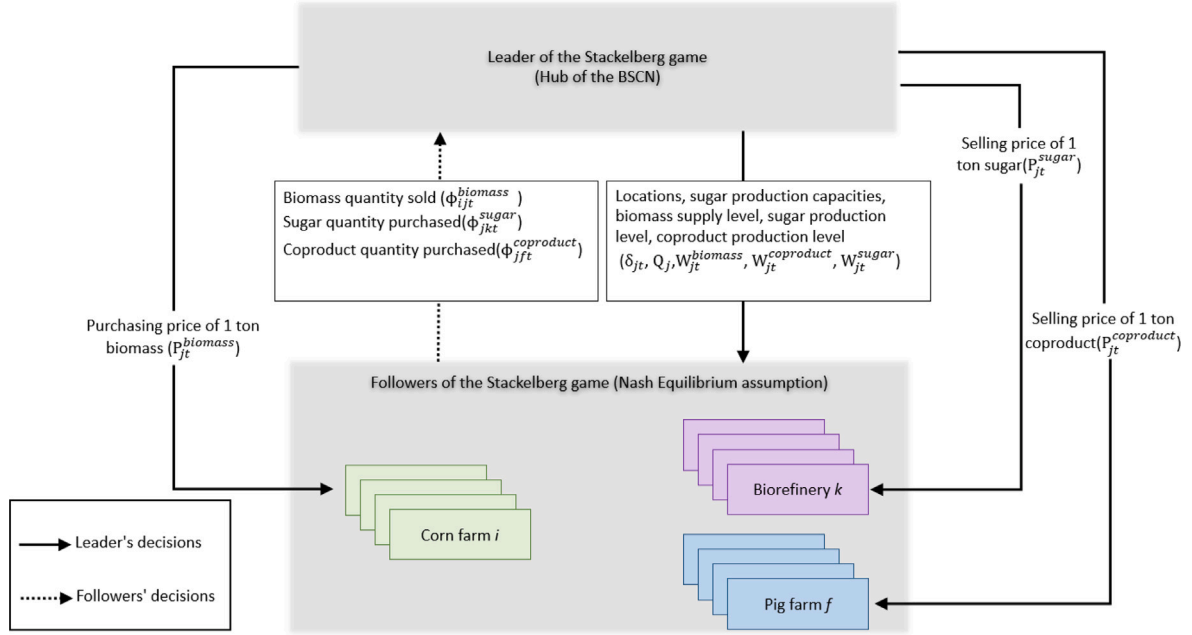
Leader of the Stackelberg game
(Hub of the BSCN)

Biomass quantity sold ($\Phi_{ijt}^{biomass}$ )
Sugar quantity purchased($\Phi_{jkt}^{sugar}$)
Coproduct quantity purchased($\Phi_{jft}^{coproduct}$)

Locations, sugar production capacities, biomass supply level, sugar production level, coproduct production level ($\delta_{jt}$, $Q_j$, $W_{jt}^{biomass}$, $W_{jt}^{coproduct}$, $W_{jt}^{sugar}$)

Selling price of 1 ton sugar($P_{jt}^{sugar}$)

Purchasing price of 1 ton biomass ($P_{jt}^{biomass}$)

Selling price of 1 ton coproduct($P_{jt}^{coproduct}$)

Followers of the Stackelberg game (Nash Equilibrium assumption)

Biorefinery $k$

Corn farm $i$

Pig farm $f$

Leader's decisions

Followers' decisions